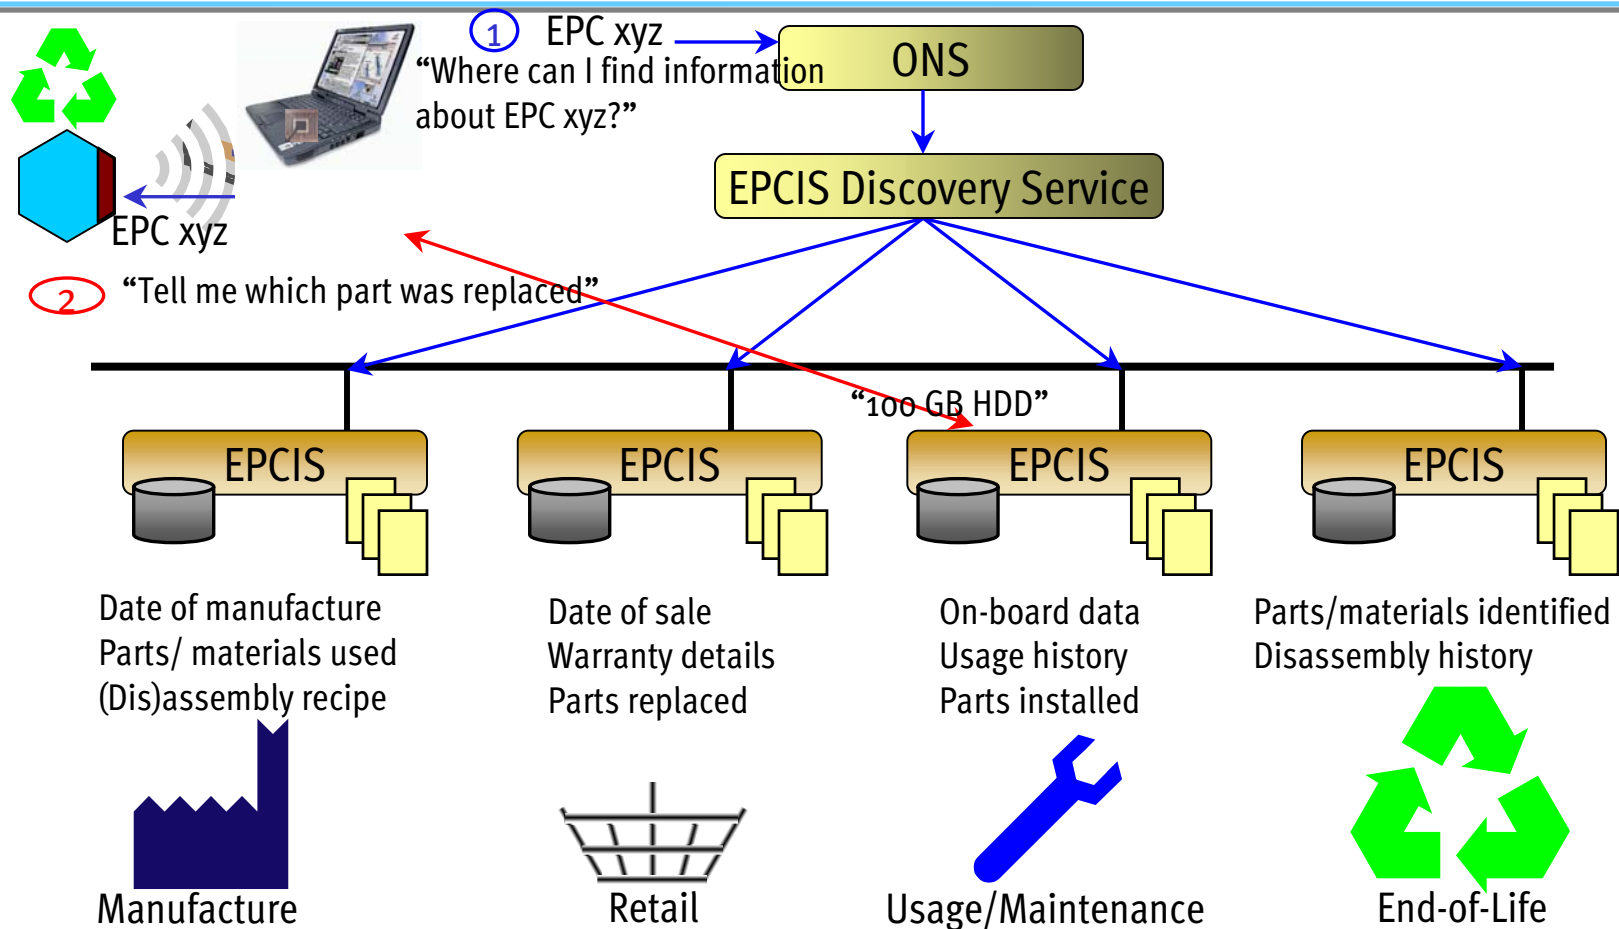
1 EPC xyz

"Where can I find information about EPC xyz?"

ONS

EPCIS Discovery Service

EPC xyz

2 "Tell me which part was replaced"

"100 GB HDD"

EPCIS

EPCIS

EPCIS

EPCIS

Date of manufacture
Parts/ materials used
(Dis)assembly recipe

Date of sale
Warranty details
Parts replaced

On-board data
Usage history
Parts installed

Parts/materials identified
Disassembly history

Manufacture

Retail

Usage/Maintenance

End-of-Life